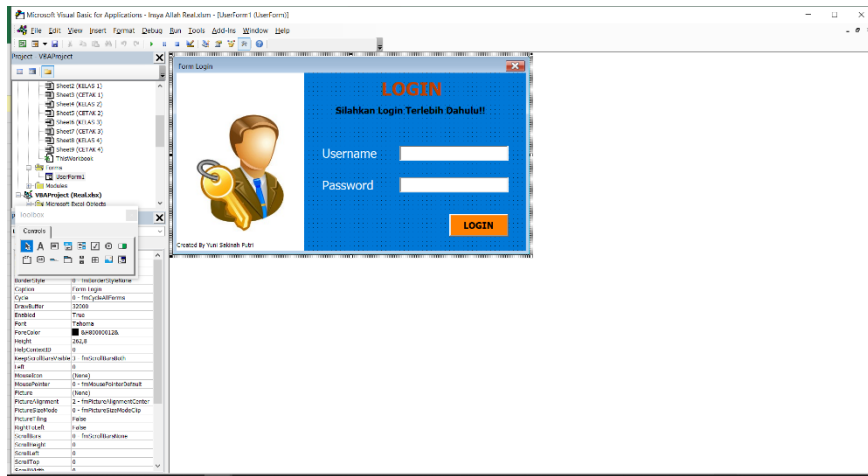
Microsoft Visual Basic for Applications - Insya Allah Real.xlsm - [UserForm1 (UserForm)]

File Edit View Insert Format Debug Run Tools Add-Ins Window Help

Project - VBAProject

Sheet2 (KELAS 1)
Sheet3 (CETAK 1)
Sheet4 (KELAS 2)
Sheet5 (CETAK 2)
Sheet6 (KELAS 3)
Sheet7 (CETAK 3)
Sheet8 (KELAS 4)
Sheet9 (CETAK 4)
ThisWorkbook
Forms
UserForm1
Modules
VBAProject (Real.xlsx)
Microsoft Excel Objects

Toolbox
Controls

Form Login

LOGIN
Silahkan Login Terlebih Dahulu!!
Username
Password
LOGIN
Created By Yuni Sakinah Putri

| | |
|---|---|
| BorderStyle | 0 - fmBorderStyleNone |
| Caption | Form Login |
| Cycle | 0 - fmCycleAllForms |
| DrawBuffer | 32000 |
| Enabled | True |
| Font | Tahoma |
| ForeColor | &H80000012& |
| Height | 262,5 |
| HelpContextID | 0 |
| KeepScrollBarsVisible | 3 - fmScrollBarsBoth |
| Left | 0 |
| MouseIcon | (None) |
| MousePointer | 0 - fmMousePointerDefault |
| Picture | (None) |
| PictureAlignment | 2 - fmPictureAlignmentCenter |
| PictureSizeMode | 0 - fmPictureSizeModeClip |
| PictureTiling | False |
| RightToLeft | False |
| ScrollBars | 0 - fmScrollBarsNone |
| ScrollHeight | 0 |
| ScrollLeft | 0 |
| ScrollTop | 0 |